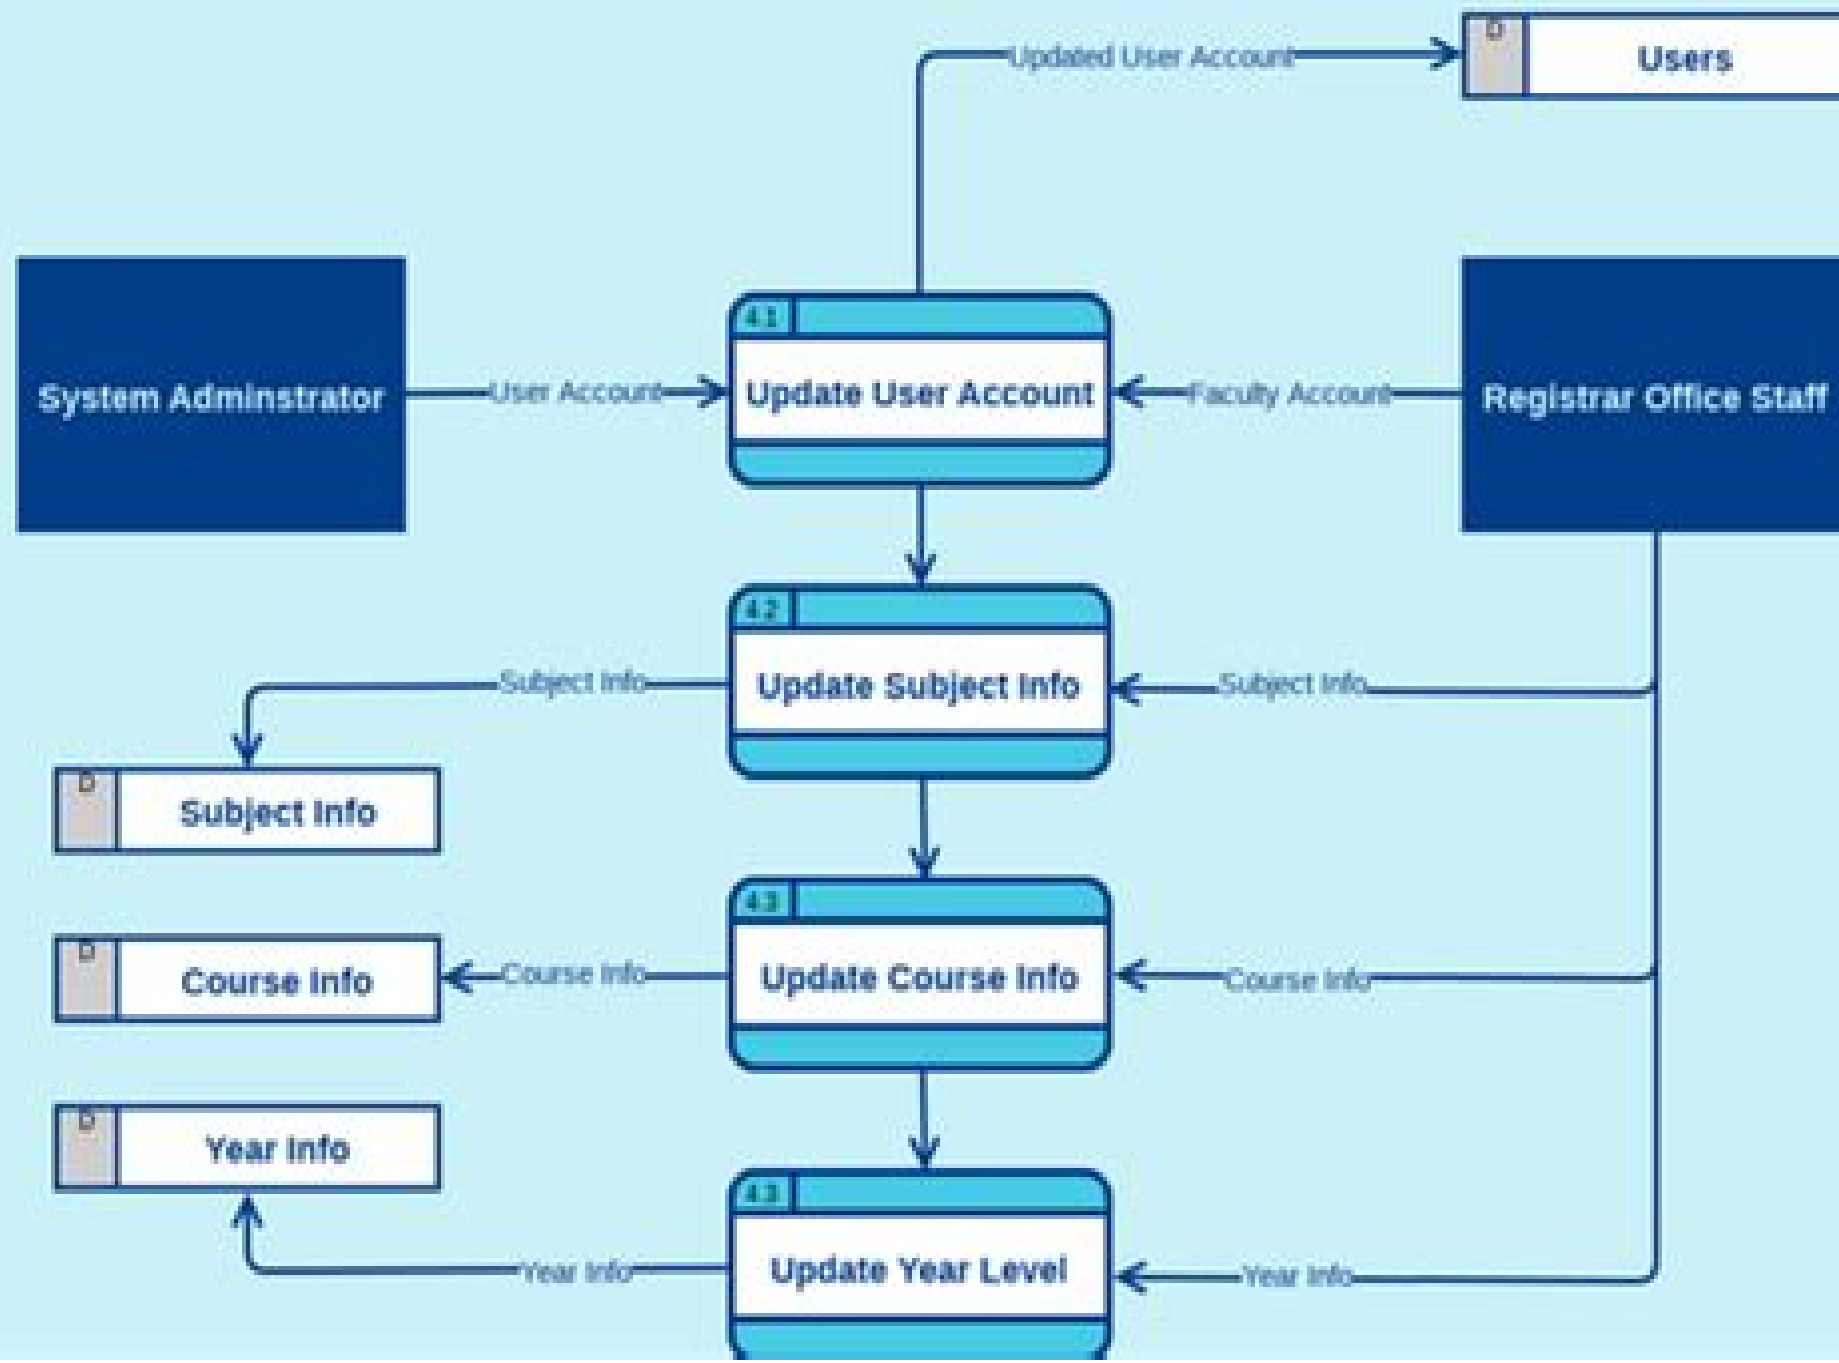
Updated User Account

D

Users

System Adminstrator

User Account

4.1

Update User Account

Faculty Account

Registrar Office Staff

4.2

Subject Info

Update Subject Info

Subject Info

D

Subject Info

4.3

D

Course Info

Course Info

Update Course Info

Course Info

D

Year Info

4.3

Year Info

Update Year Level

Year Info